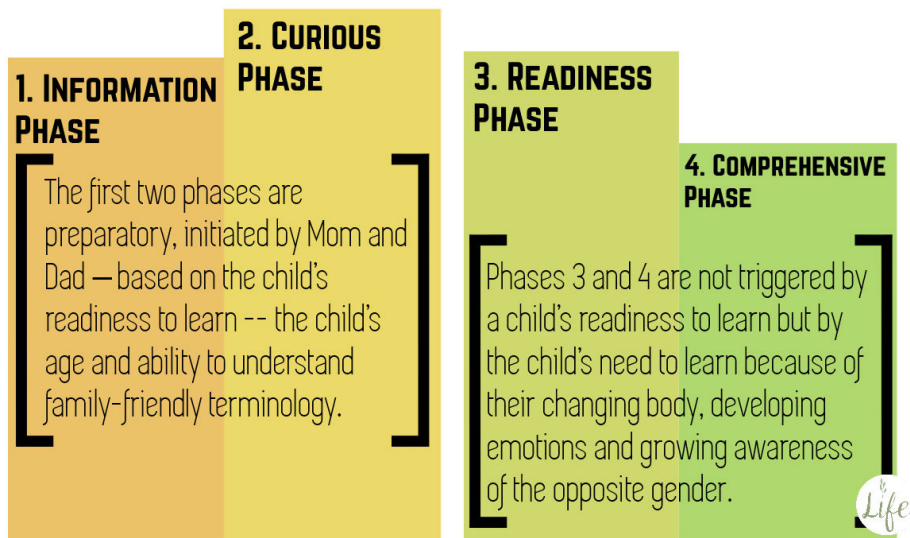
1. Information Phase

2. Curious Phase

The first two phases are preparatory, initiated by Mom and Dad — based on the child's readiness to learn -- the child's age and ability to understand family-friendly terminology.

3. Readiness Phase

4. Comprehensive Phase

Phases 3 and 4 are not triggered by a child's readiness to learn but by the child's need to learn because of their changing body, developing emotions and growing awareness of the opposite gender.

Life